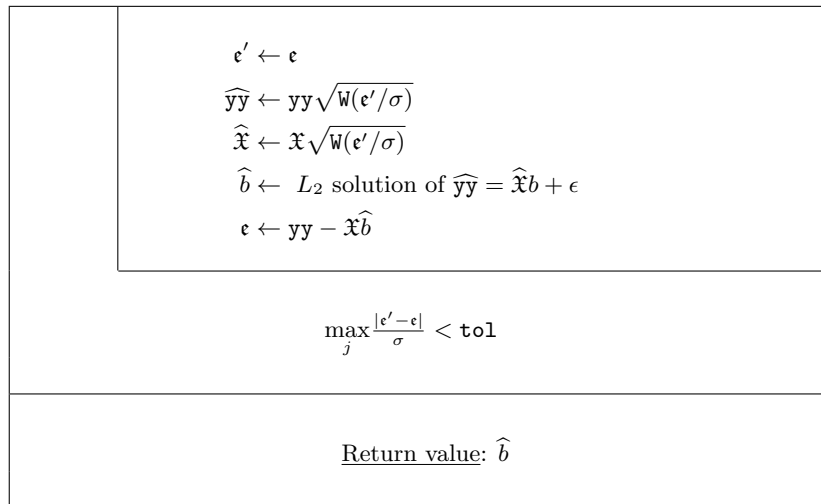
$\mathfrak{e}' \leftarrow \mathfrak{e}$

$\widehat{\mathtt{yy}} \leftarrow \mathtt{yy}\sqrt{\mathtt{W}(\mathfrak{e}'/\sigma)}$

$\widehat{\mathfrak{X}} \leftarrow \mathfrak{X}\sqrt{\mathtt{W}(\mathfrak{e}'/\sigma)}$

$\widehat{b} \leftarrow$ $L_2$ solution of $\widehat{\mathtt{yy}} = \widehat{\mathfrak{X}}b + \epsilon$

$\mathfrak{e} \leftarrow \mathtt{yy} - \mathfrak{X}\widehat{b}$

$\max_j \frac{|\mathfrak{e}' - \mathfrak{e}|}{\sigma} < \mathtt{tol}$

Return value: $\widehat{b}$